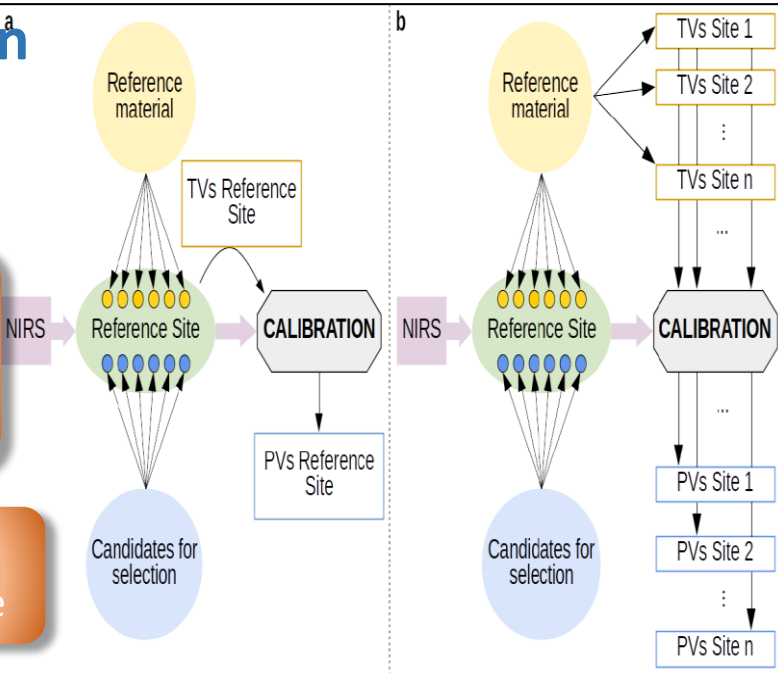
n

e

a

Reference material

TVs Reference Site

NIRS

Reference Site

CALIBRATION

PVs Reference Site

Candidates for selection

b

Reference material

TVs Site 1

TVs Site 2

⋮

TVs Site n

...

NIRS

Reference Site

CALIBRATION

...

PVs Site 1

PVs Site 2

⋮

PVs Site n

Candidates for selection